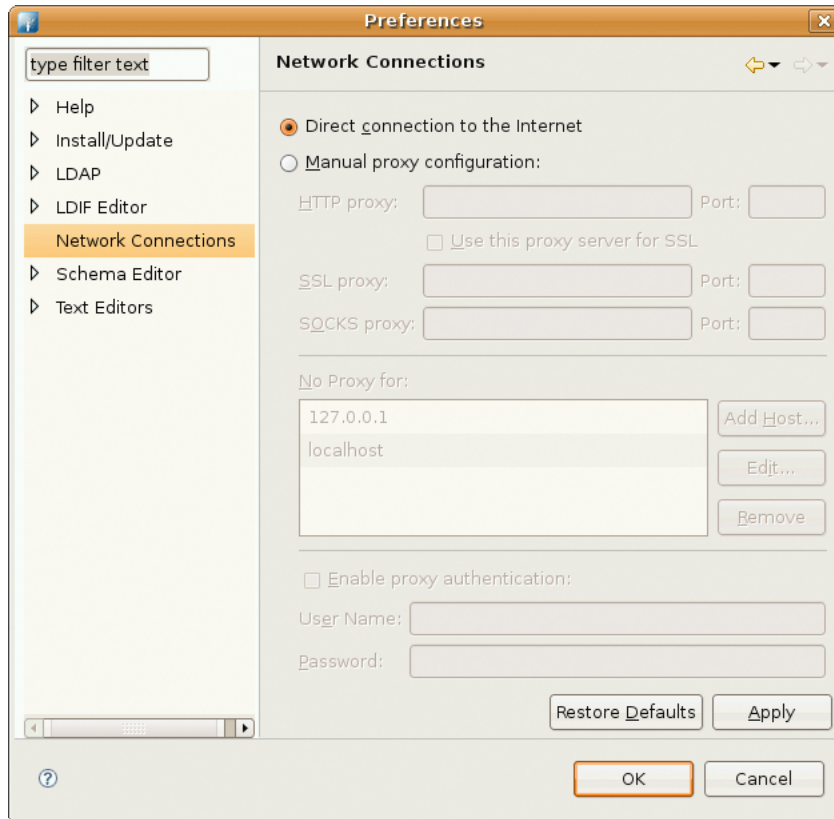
Preferences

type filter text

Help
Install/Update
LDAP
LDIF Editor
Network Connections
Schema Editor
Text Editors

Network Connections

Direct connection to the Internet
Manual proxy configuration:
HTTP proxy: Port:
Use this proxy server for SSL
SSL proxy: Port:
SOCKS proxy: Port:

No Proxy for:
127.0.0.1
localhost
Add Host...
Edit...
Remove

Enable proxy authentication:
User Name:
Password:

Restore Defaults
Apply

OK
Cancel